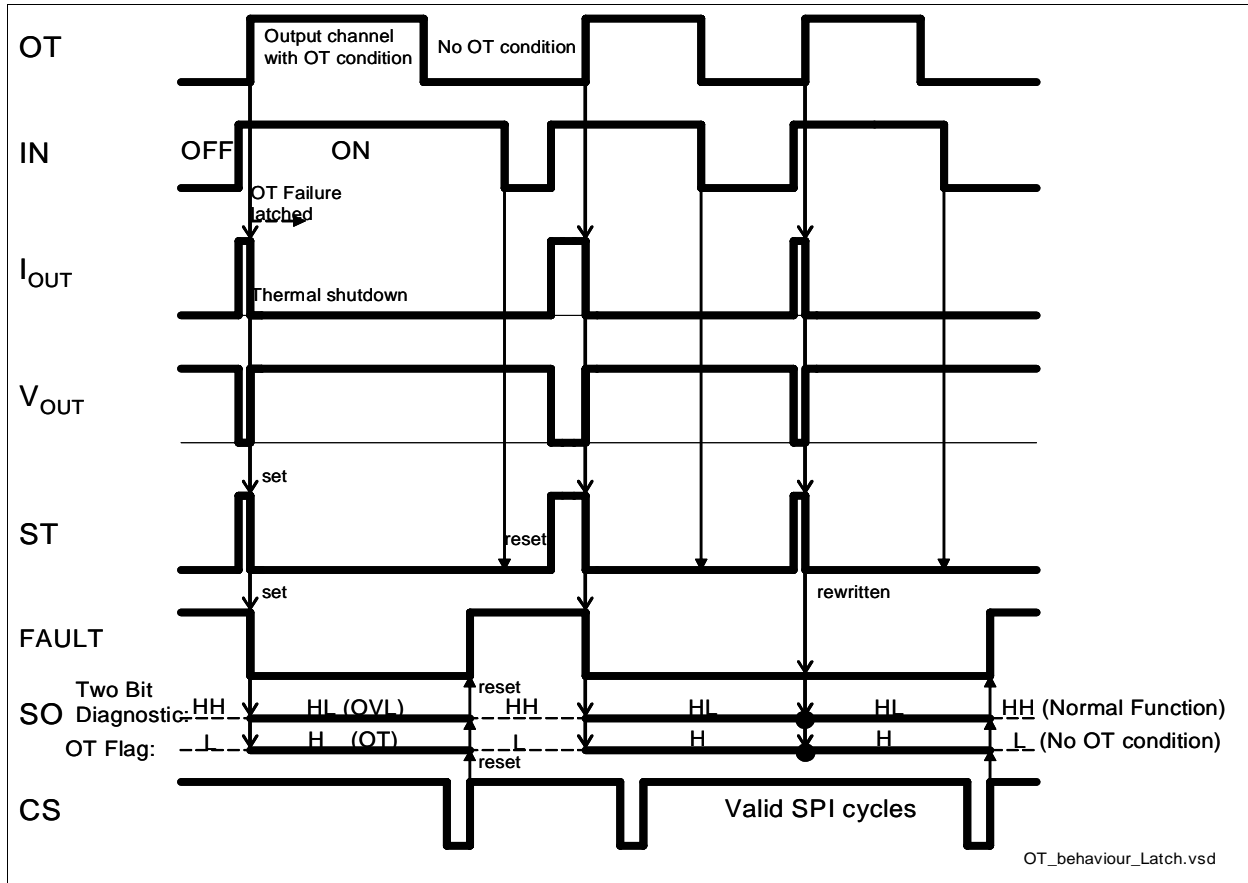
OT

Output channel with OT condition

No OT condition

IN

OFF

ON

OT Failure latched

$I_{OUT}$

Thermal shutdown

$V_{OUT}$

set

ST

reset

set

rewritten

FAULT

reset

SO

Two Bit Diagnostic:

HH

HL (OVL)

HH

HL

HL

HH (Normal Function)

OT Flag:

L

H (OT)

L

H

H

L (No OT condition)

reset

CS

Valid SPI cycles

OT_behaviour_Latch.vsd